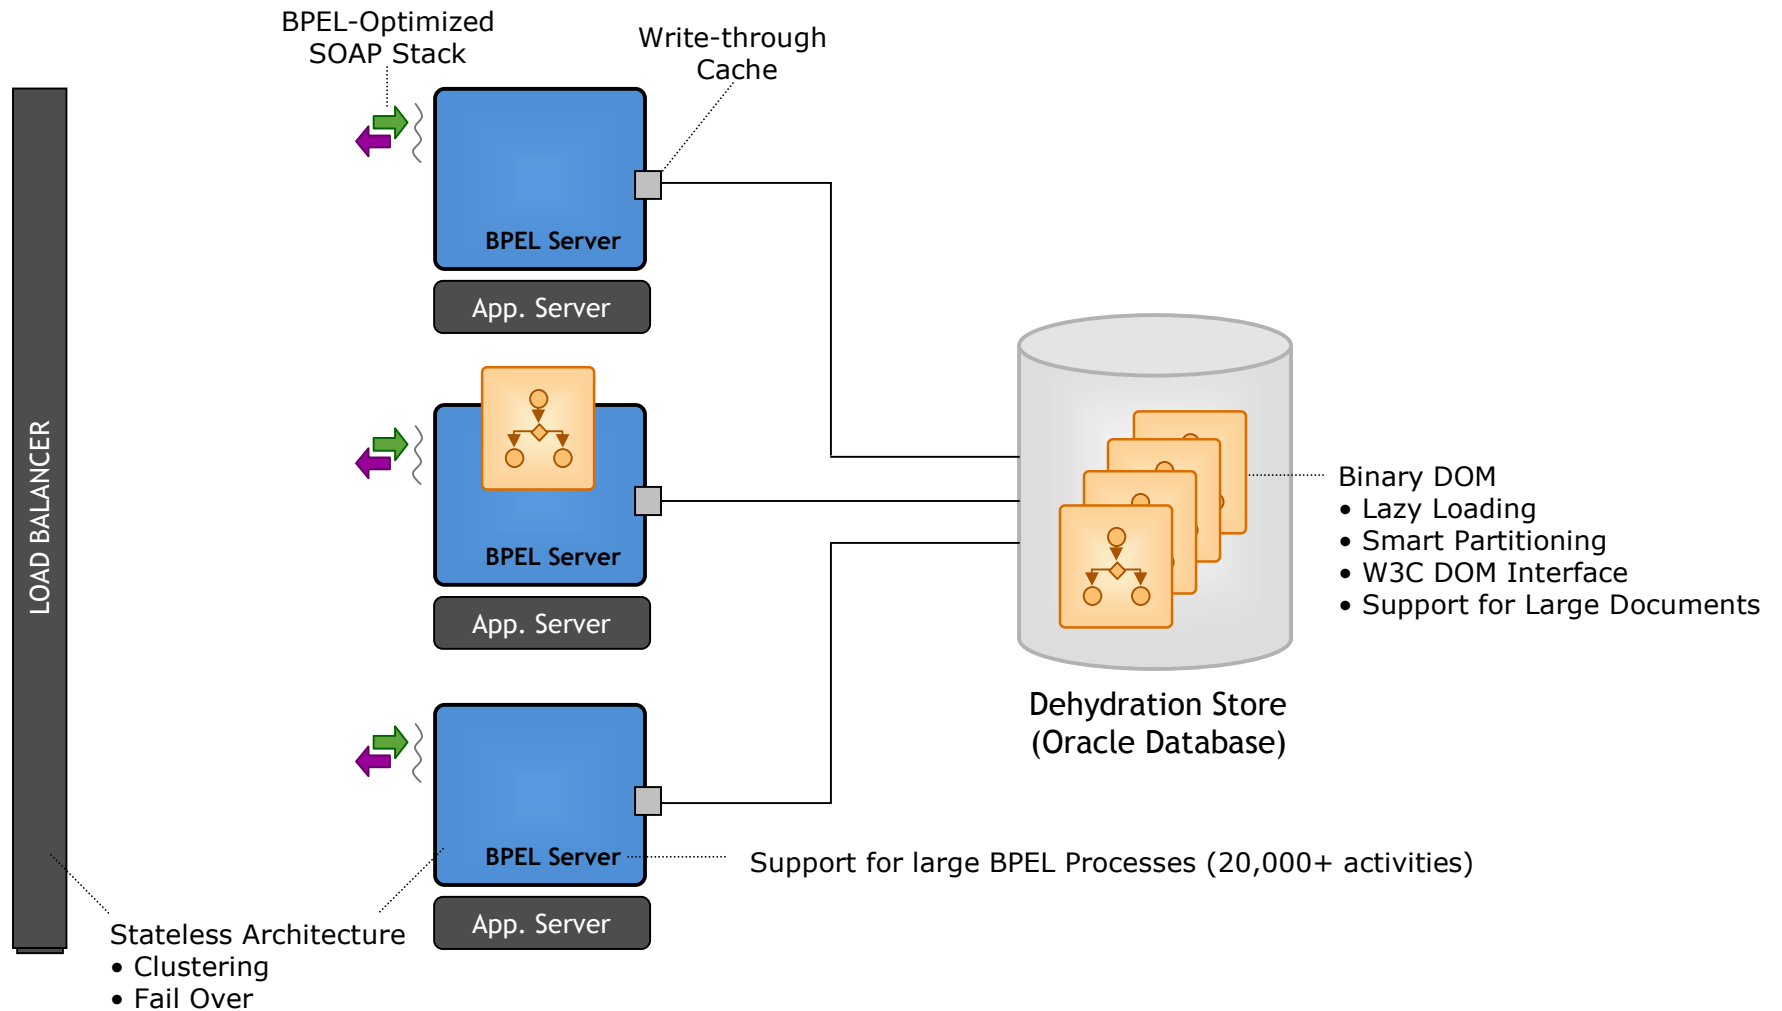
BPEL-Optimized SOAP Stack

Write-through Cache

LOAD BALANCER

BPEL Server

App. Server

BPEL Server

App. Server

BPEL Server

App. Server

Binary DOM
• Lazy Loading
• Smart Partitioning
• W3C DOM Interface
• Support for Large Documents

Dehydration Store
(Oracle Database)

Support for large BPEL Processes (20,000+ activities)

Stateless Architecture
• Clustering
• Fail Over